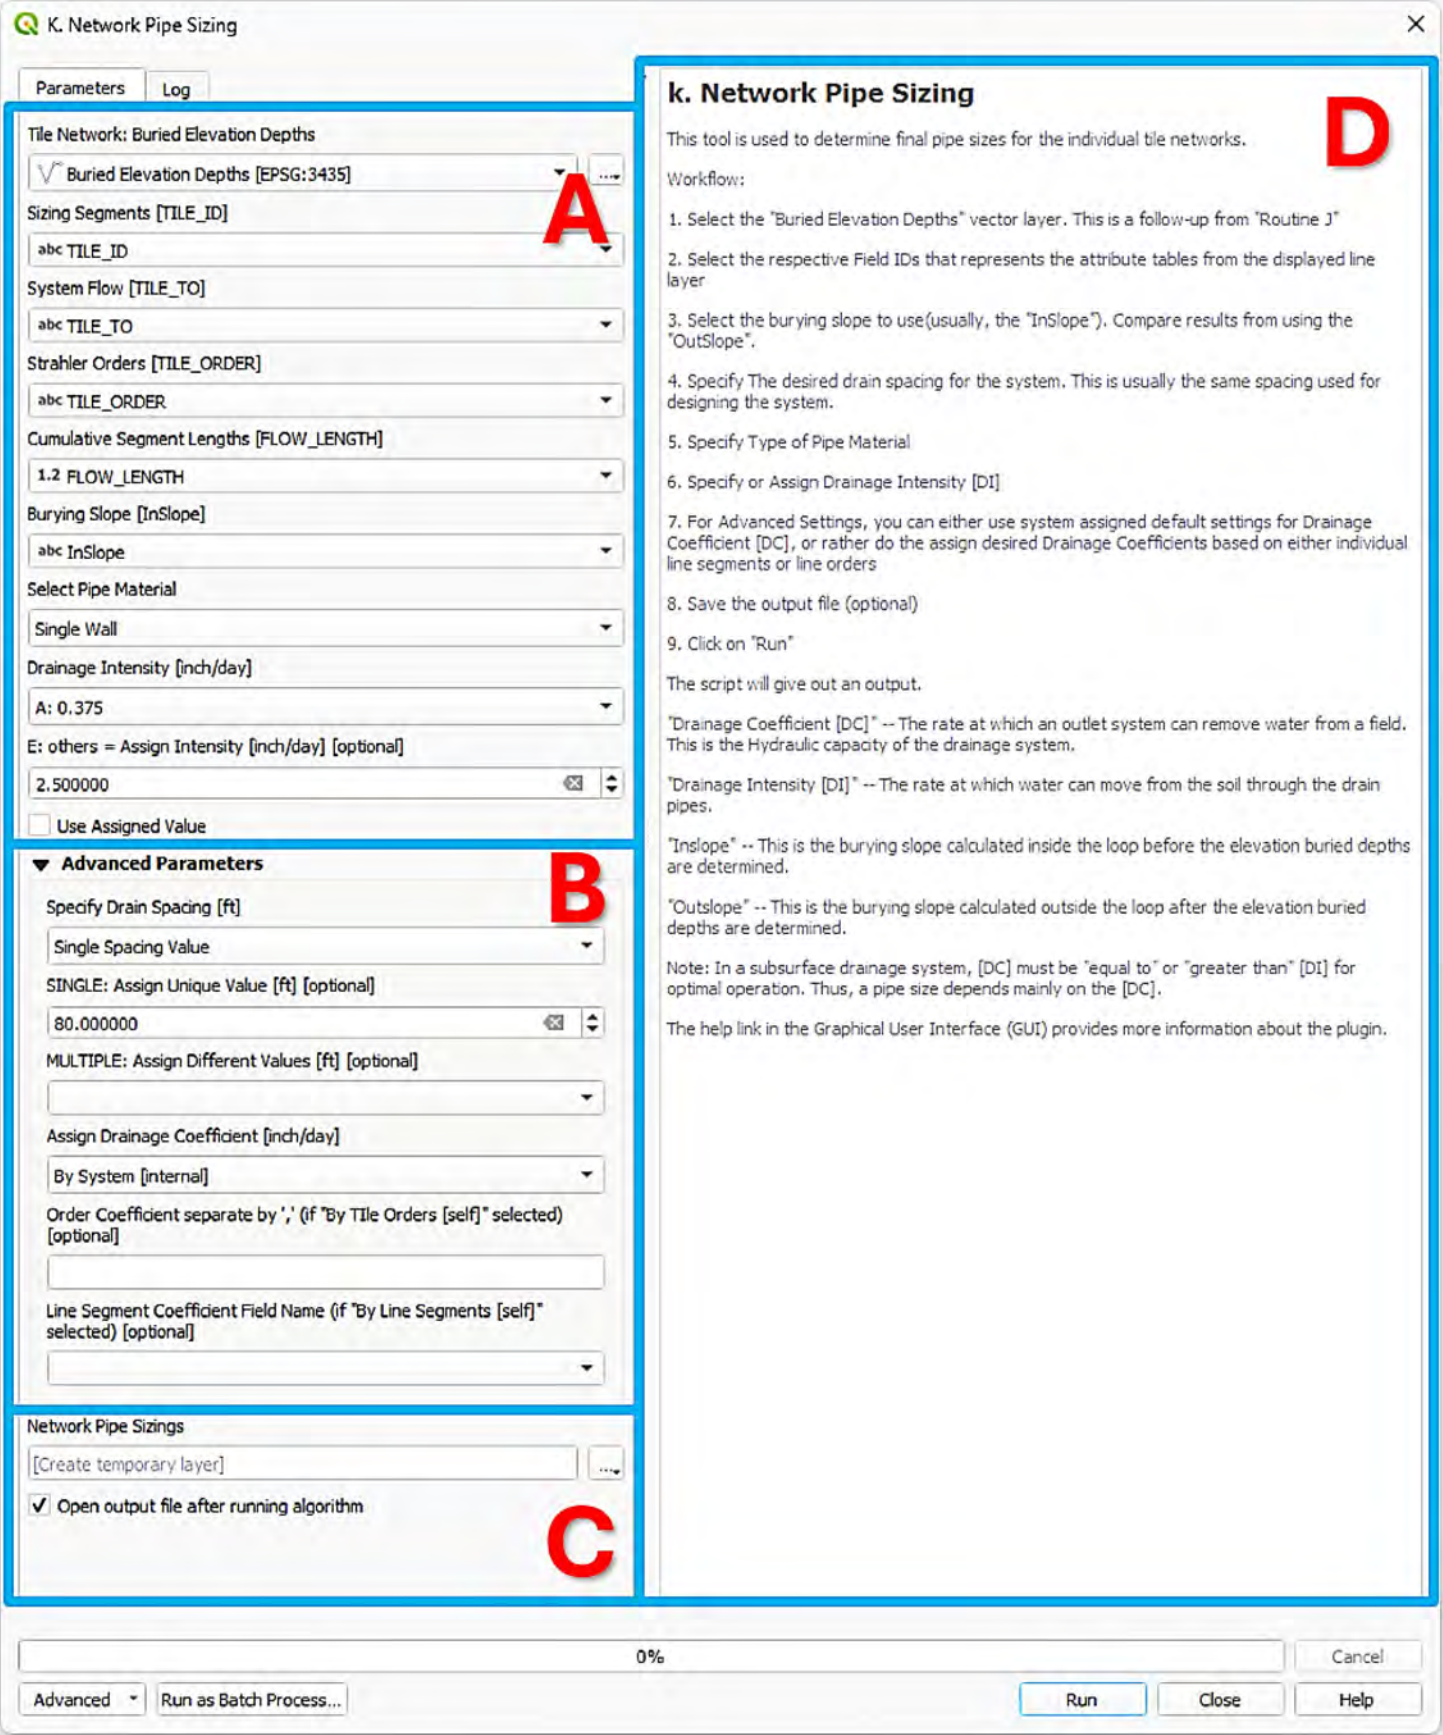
K. Network Pipe Sizing

Parameters
Log

Tile Network: Buried Elevation Depths
Buried Elevation Depths [EPSG:3435]
...
A
Sizing Segments [TILE_ID]
abc TILE_ID
System Flow [TILE_TO]
abc TILE_TO
Strahler Orders [TILE_ORDER]
abc TILE_ORDER
Cumulative Segment Lengths [FLOW_LENGTH]
1.2 FLOW_LENGTH
Burying Slope [InSlope]
abc InSlope
Select Pipe Material
Single Wall
Drainage Intensity [inch/day]
A: 0.375
E: others = Assign Intensity [inch/day] [optional]
2.500000
Use Assigned Value

Advanced Parameters
B
Specify Drain Spacing [ft]
Single Spacing Value
SINGLE: Assign Unique Value [ft] [optional]
80.000000
MULTIPLE: Assign Different Values [ft] [optional]
Assign Drainage Coefficient [inch/day]
By System [internal]
Order Coefficient separate by ',' (if "By TIle Orders [self]" selected) [optional]
Line Segment Coefficient Field Name (if "By Line Segments [self]" selected) [optional]

Network Pipe Sizings
[Create temporary layer]
...
Open output file after running algorithm
C

k. Network Pipe Sizing
D

This tool is used to determine final pipe sizes for the individual tile networks.

Workflow:

1. Select the "Buried Elevation Depths" vector layer. This is a follow-up from "Routine J"

2. Select the respective Field IDs that represents the attribute tables from the displayed line layer

3. Select the burying slope to use(usually, the "InSlope"). Compare results from using the "OutSlope".

4. Specify The desired drain spacing for the system. This is usually the same spacing used for designing the system.

5. Specify Type of Pipe Material

6. Specify or Assign Drainage Intensity [DI]

7. For Advanced Settings, you can either use system assigned default settings for Drainage Coefficient [DC], or rather do the assign desired Drainage Coefficients based on either individual line segments or line orders

8. Save the output file (optional)

9. Click on "Run"

The script will give out an output.

"Drainage Coefficient [DC]" -- The rate at which an outlet system can remove water from a field. This is the Hydraulic capacity of the drainage system.

"Drainage Intensity [DI]" -- The rate at which water can move from the soil through the drain pipes.

"Inslope" -- This is the burying slope calculated inside the loop before the elevation buried depths are determined.

"Outslope" -- This is the burying slope calculated outside the loop after the elevation buried depths are determined.

Note: In a subsurface drainage system, [DC] must be "equal to" or "greater than" [DI] for optimal operation. Thus, a pipe size depends mainly on the [DC].

The help link in the Graphical User Interface (GUI) provides more information about the plugin.

0%
Cancel
Advanced
Run as Batch Process...
Run
Close
Help